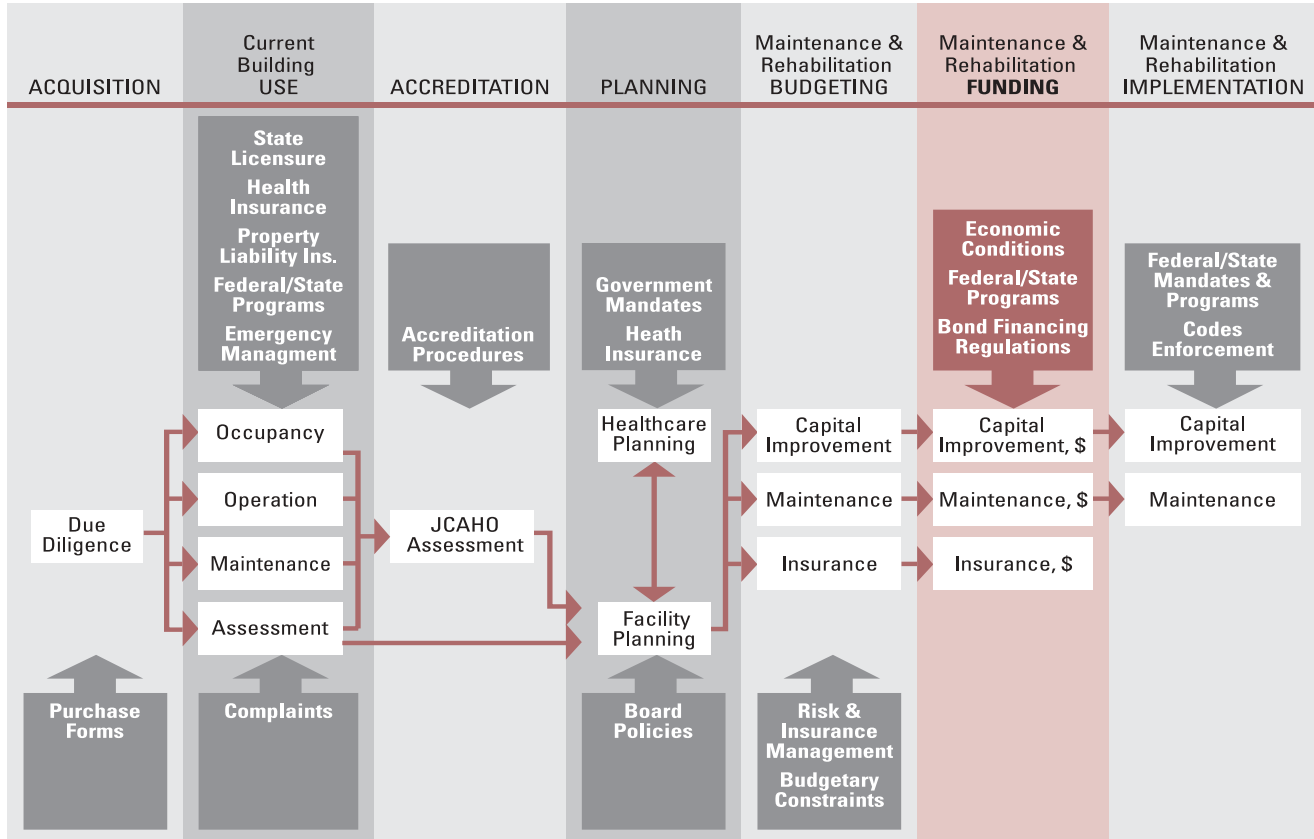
ACQUISITION

Current Building USE

ACCREDITATION

PLANNING

Maintenance & Rehabilitation BUDGETING

Maintenance & Rehabilitation FUNDING

Maintenance & Rehabilitation IMPLEMENTATION

State Licensure
Health Insurance
Property Liability Ins.
Federal/State Programs
Emergency Managment

Accreditation Procedures

Government Mandates
Heath Insurance

Economic Conditions
Federal/State Programs
Bond Financing Regulations

Federal/State Mandates & Programs
Codes Enforcement

Due Diligence

Occupancy
Operation
Maintenance
Assessment

JCAHO Assessment

Healthcare Planning

Facility Planning

Capital Improvement
Maintenance
Insurance

Capital Improvement, $
Maintenance, $
Insurance, $

Capital Improvement
Maintenance

Purchase Forms

Complaints

Board Policies

Risk & Insurance Management
Budgetary Constraints